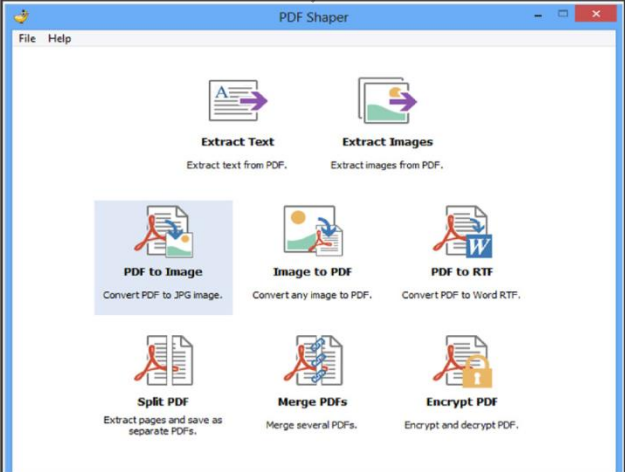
PDF Shaper

File Help

Extract Text
Extract text from PDF.

Extract Images
Extract images from PDF.

PDF to Image
Convert PDF to JPG image.

Image to PDF
Convert any image to PDF.

PDF to RTF
Convert PDF to Word RTF.

Split PDF
Extract pages and save as separate PDFs.

Merge PDFs
Merge several PDFs.

Encrypt PDF
Encrypt and decrypt PDF.